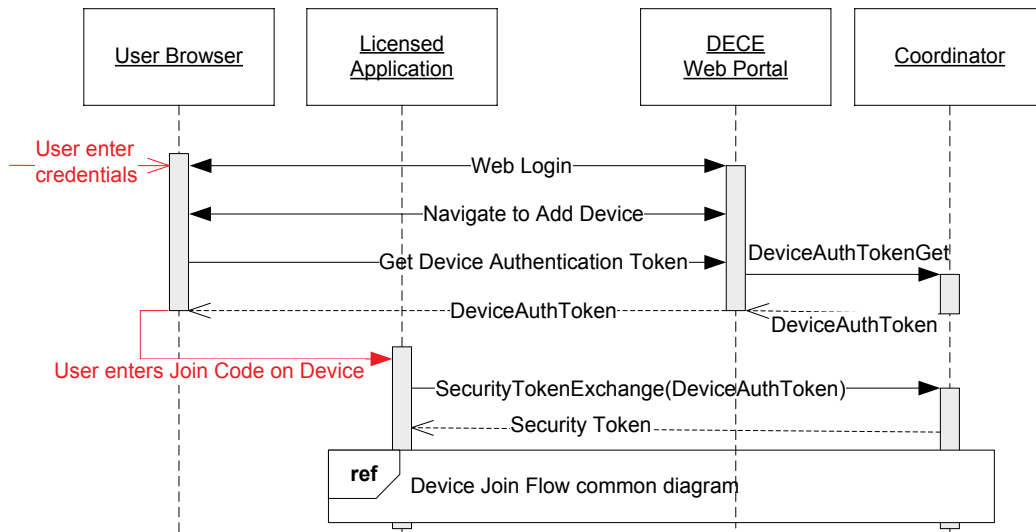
User Browser

Licensed Application

DECE Web Portal

Coordinator

User enter credentials

Web Login

Navigate to Add Device

Get Device Authentication Token

DeviceAuthTokenGet

DeviceAuthToken

DeviceAuthToken

User enters Join Code on Device

SecurityTokenExchange(DeviceAuthToken)

Security Token

ref

Device Join Flow common diagram